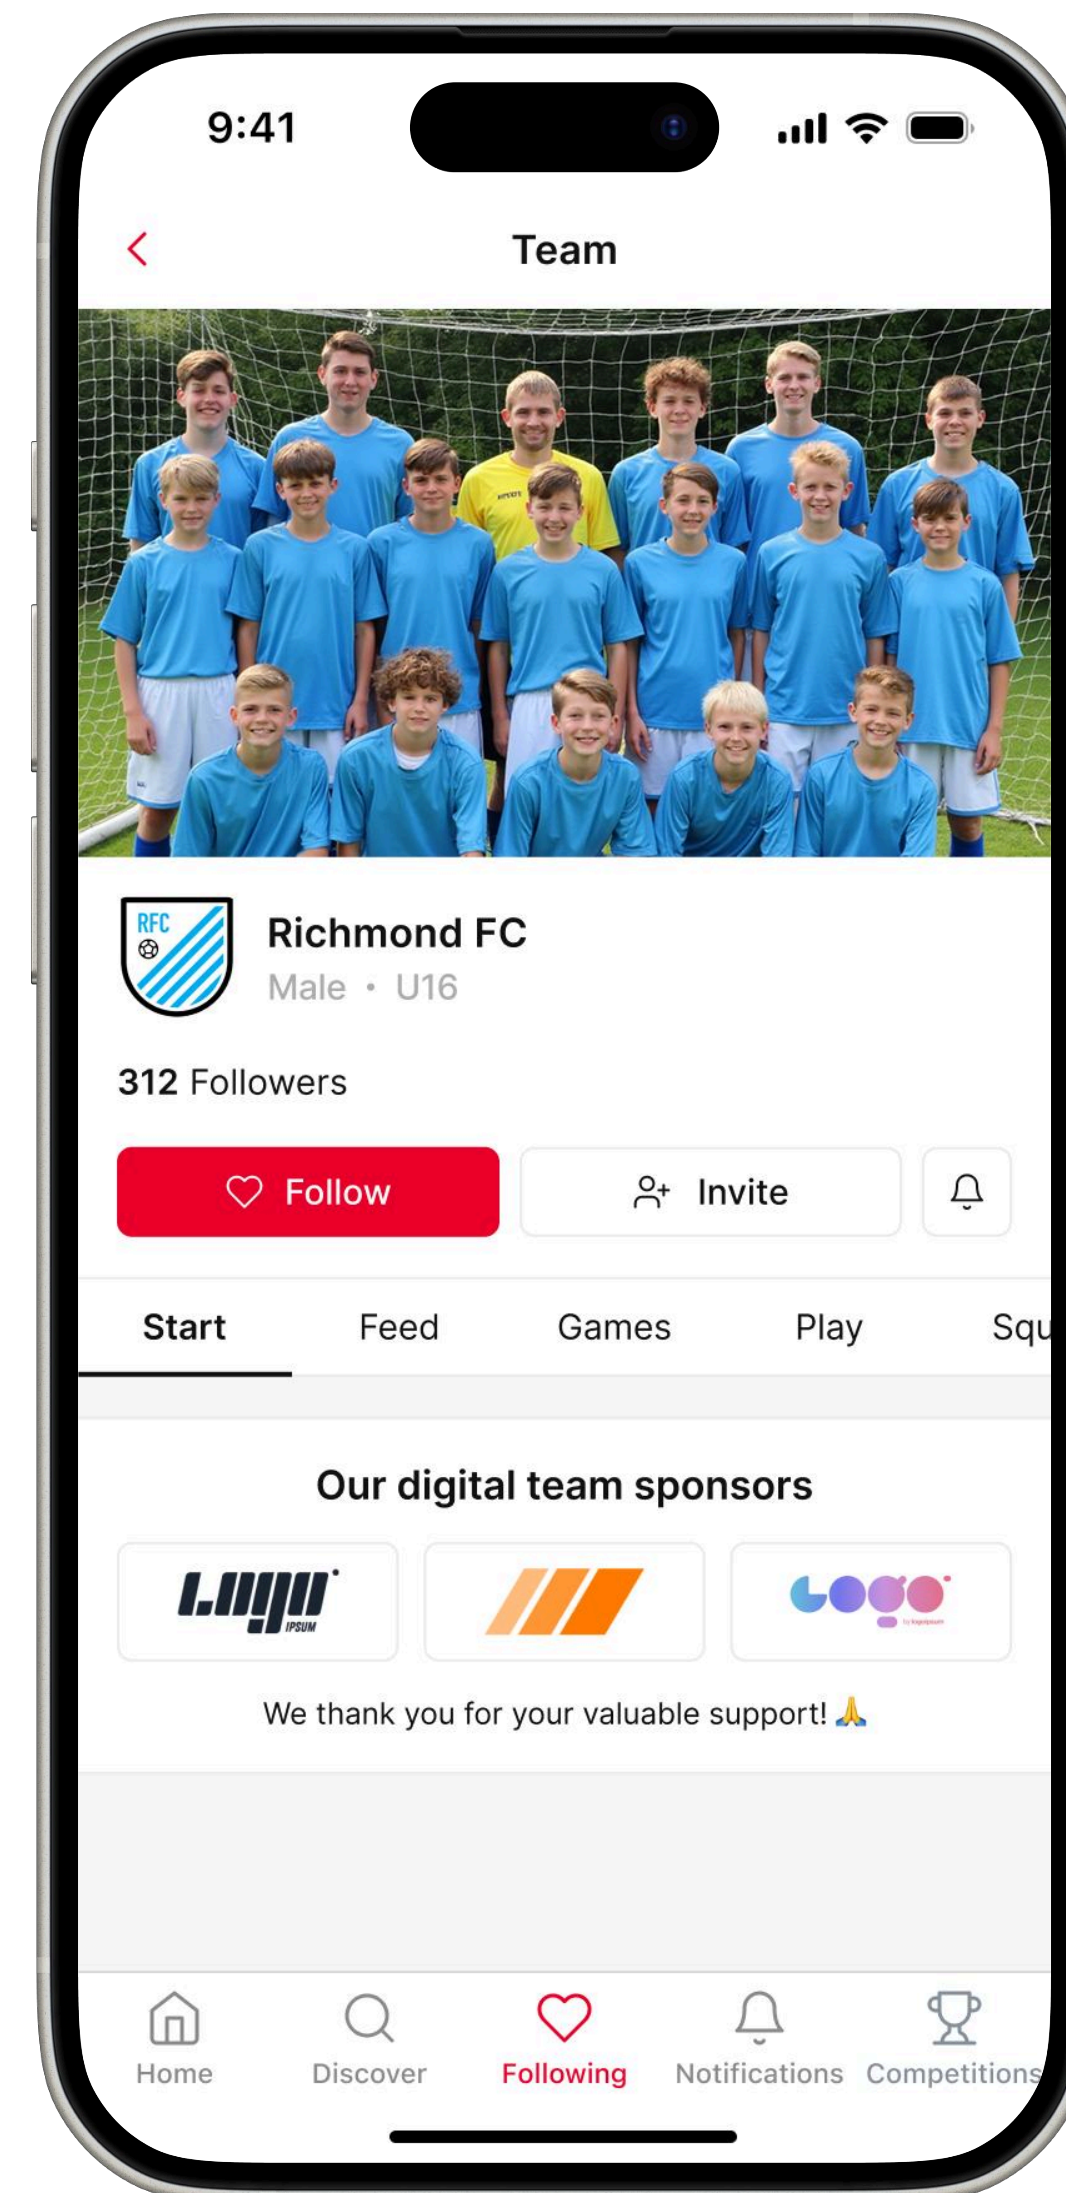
9:41

Team

RFC

Richmond FC
Male • U16

312 Followers

Follow
Invite

Start
Feed
Games
Play
Squ

Our digital team sponsors

LOGO IPSUM

Logo

We thank you for your valuable support! 🙏

Home
Discover
Following
Notifications
Competitions